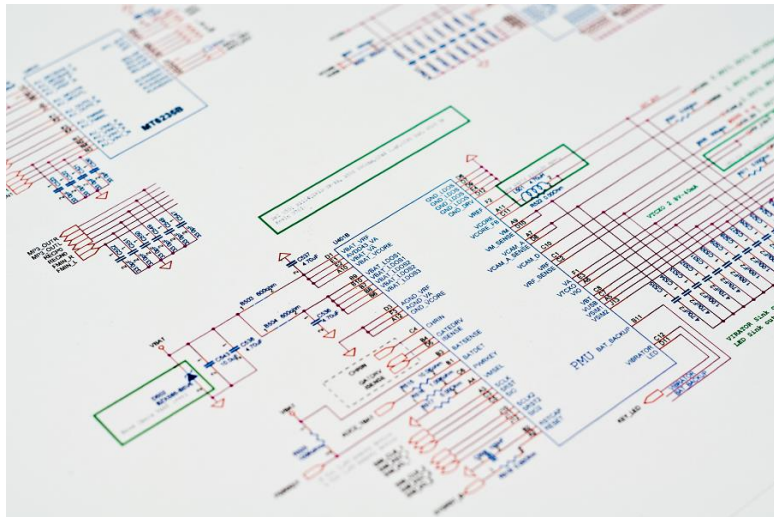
MT6235B

MP3_OUTL
MP3_OUTR
RECEIVE
RECEIVE
FMIN_L
FMIN_R

U401B
VBAT_VRF
VBAT_VA
VBAT_LDOS1
VBAT_LDOS2
VBAT_VCORE
VBAT_LDOS3

AGND_VRF
AGND_VA
CHRIN
GATEDRV
ISENSE
BATSENSE
BATDET
PWRKEY
VMSEL
SCLK
SDATA
SCLK0
SRST
BAT_SETUP
RESET

GND_LDOS1
GND_LDOS2
GND_LDOS3
GND_DRV

VCORE
VM
VM_SENSE
VCAMA
VCAMA_SENSE
VCAM_D
VBT_SENSE
VA
VTCXO
VSIM
VSIM2
VUSB

PMU
BAT_BACKUP
VIBRATOR
LED

R503 600ohm
R504 600ohm
C503 4.7uF
C504
C505 4.7uF

VBAT
VCORE 1.8V 400mA
VIBRATOR SINK CURRENT
LED SINK CURRENT
KEY_LED

A11
C10
A10
A9
A8
C9
B11
C11
C4
B3
B2
B4
C5